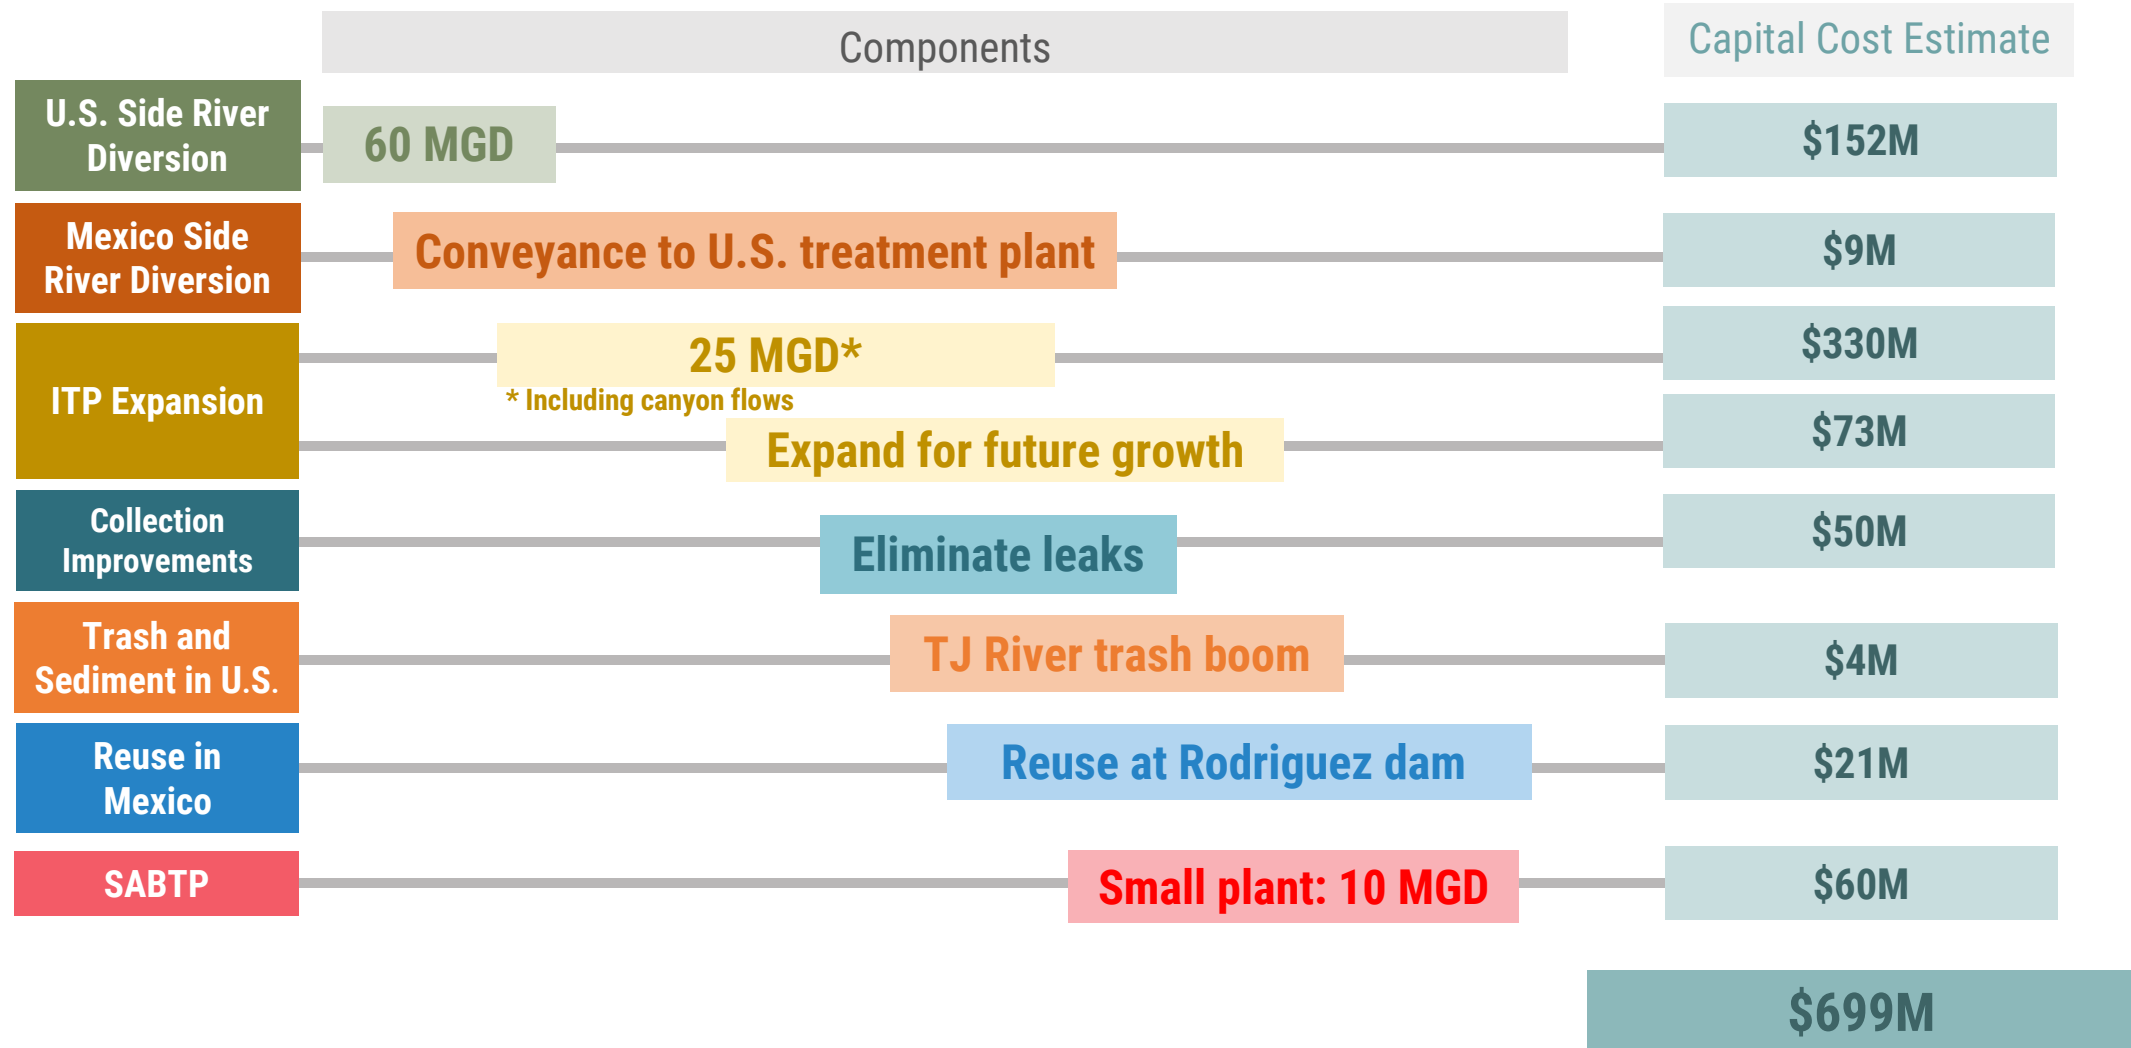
Components

Capital Cost Estimate

U.S. Side River Diversion

60 MGD

$152M

Mexico Side River Diversion

Conveyance to U.S. treatment plant

$9M

ITP Expansion

25 MGD*

* Including canyon flows

$330M

Expand for future growth

$73M

Collection Improvements

Eliminate leaks

$50M

Trash and Sediment in U.S.

TJ River trash boom

$4M

Reuse in Mexico

Reuse at Rodriguez dam

$21M

SABTP

Small plant: 10 MGD

$60M

$699M